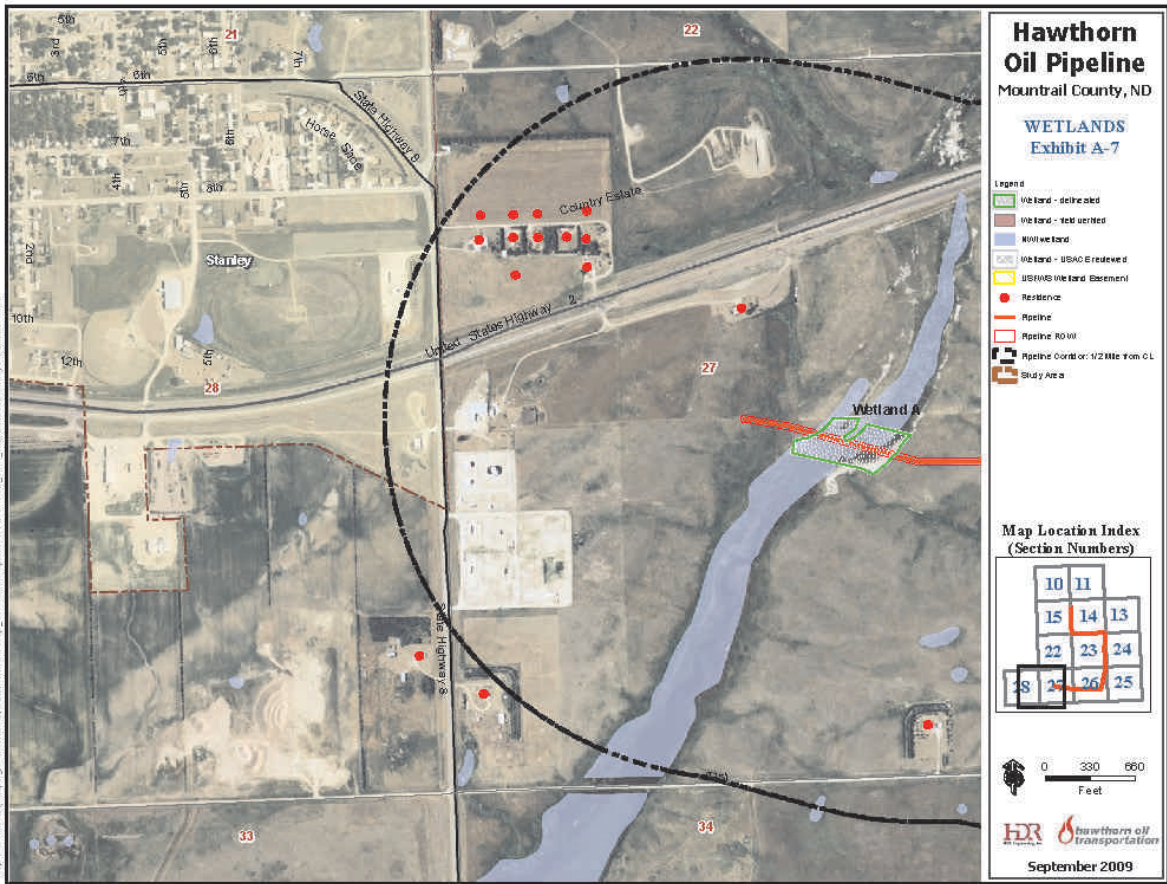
5th
3rd
5th
6th
21
7th
22
5th
6th
4th
State Highway 8
Horse Slide
7th
4th
8th
5th
8th
Country Estate
2nd
Stanley
10th
12th
5th
28
United States Highway 2
27
Wetland A
State Highway 8
33
34

Hawthorn Oil Pipeline
Mountrail County, ND

WETLANDS
Exhibit A-7

Legend
Wetland - delineated
Wetland - field verified
NWI wetland
Wetland - USACE reviewed
USFWS Wetland Easement
Residence
Pipeline
Pipeline ROW
Pipeline Corridor: 1/2 Mile from CL
Study Area

Map Location Index
(Section Numbers)

| 10 | 11 | | |
|---|---|---|---|
| | 15 | 14 | 13 |
| | 22 | 23 | 24 |
| 28 | 27 | 26 | 25 |

0 330 660
Feet

HDR
hawthorn oil transportation

September 2009